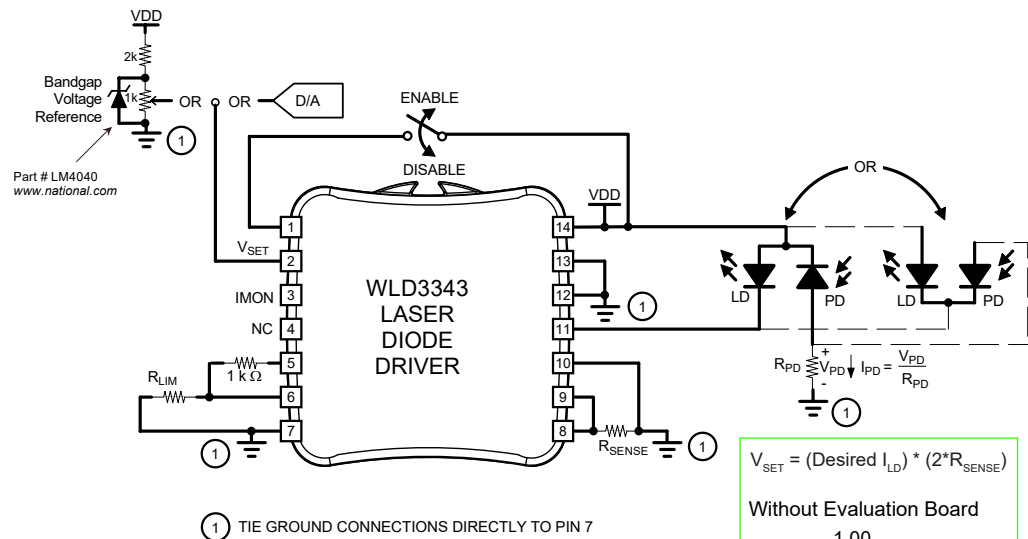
VDD
2k
Bandgap Voltage Reference
1k
OR
OR
D/A
1
Part # LM4040
www.national.com
ENABLE
DISABLE
OR
VDD
1
$V_{SET}$
2
IMON
3
NC
4
5
1 k Ω
$R_{LIM}$
6
7
1
WLD3343
LASER
DIODE
DRIVER
14
13
12
1
11
10
9
8
$R_{SENSE}$
1
LD
PD
LD
PD
$R_{PD}$
+
$V_{PD}$
-
$I_{PD} = \frac{V_{PD}}{R_{PD}}$
1
$V_{SET}$ = (Desired $I_{LD}$) * (2*$R_{SENSE}$)
Without Evaluation Board
1.00
1 TIE GROUND CONNECTIONS DIRECTLY TO PIN 7